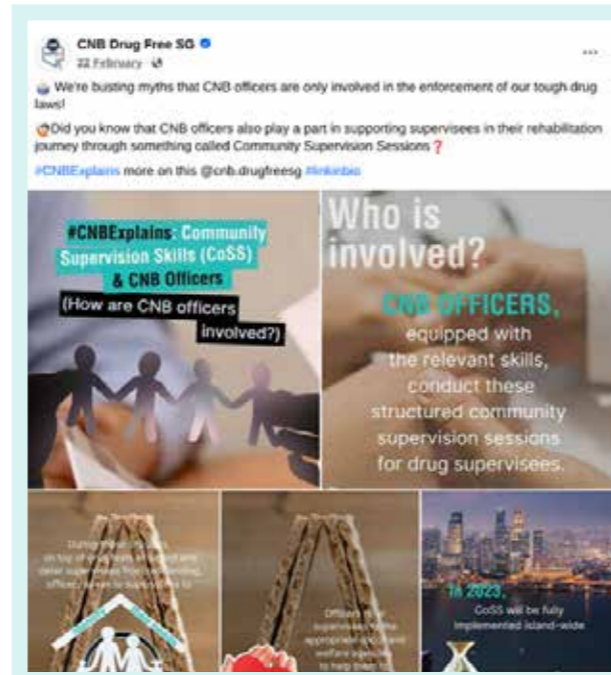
CNB Drug Free SG
22 February ·

We're busting myths that CNB officers are only involved in the enforcement of our tough drug laws!

Did you know that CNB officers also play a part in supporting supervisees in their rehabilitation journey through something called Community Supervision Sessions❓

#CNBExplains more on this @cnb.drugfreesg #linkinbio

#CNBExplains: Community Supervision Skills (CoSS) & CNB Officers
(How are CNB officers involved?)

Who is involved?

CNB OFFICERS, equipped with the relevant skills, conduct these structured community supervision sessions for drug supervisees.

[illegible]

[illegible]

In 2023, CoSS will be fully implemented island-wide